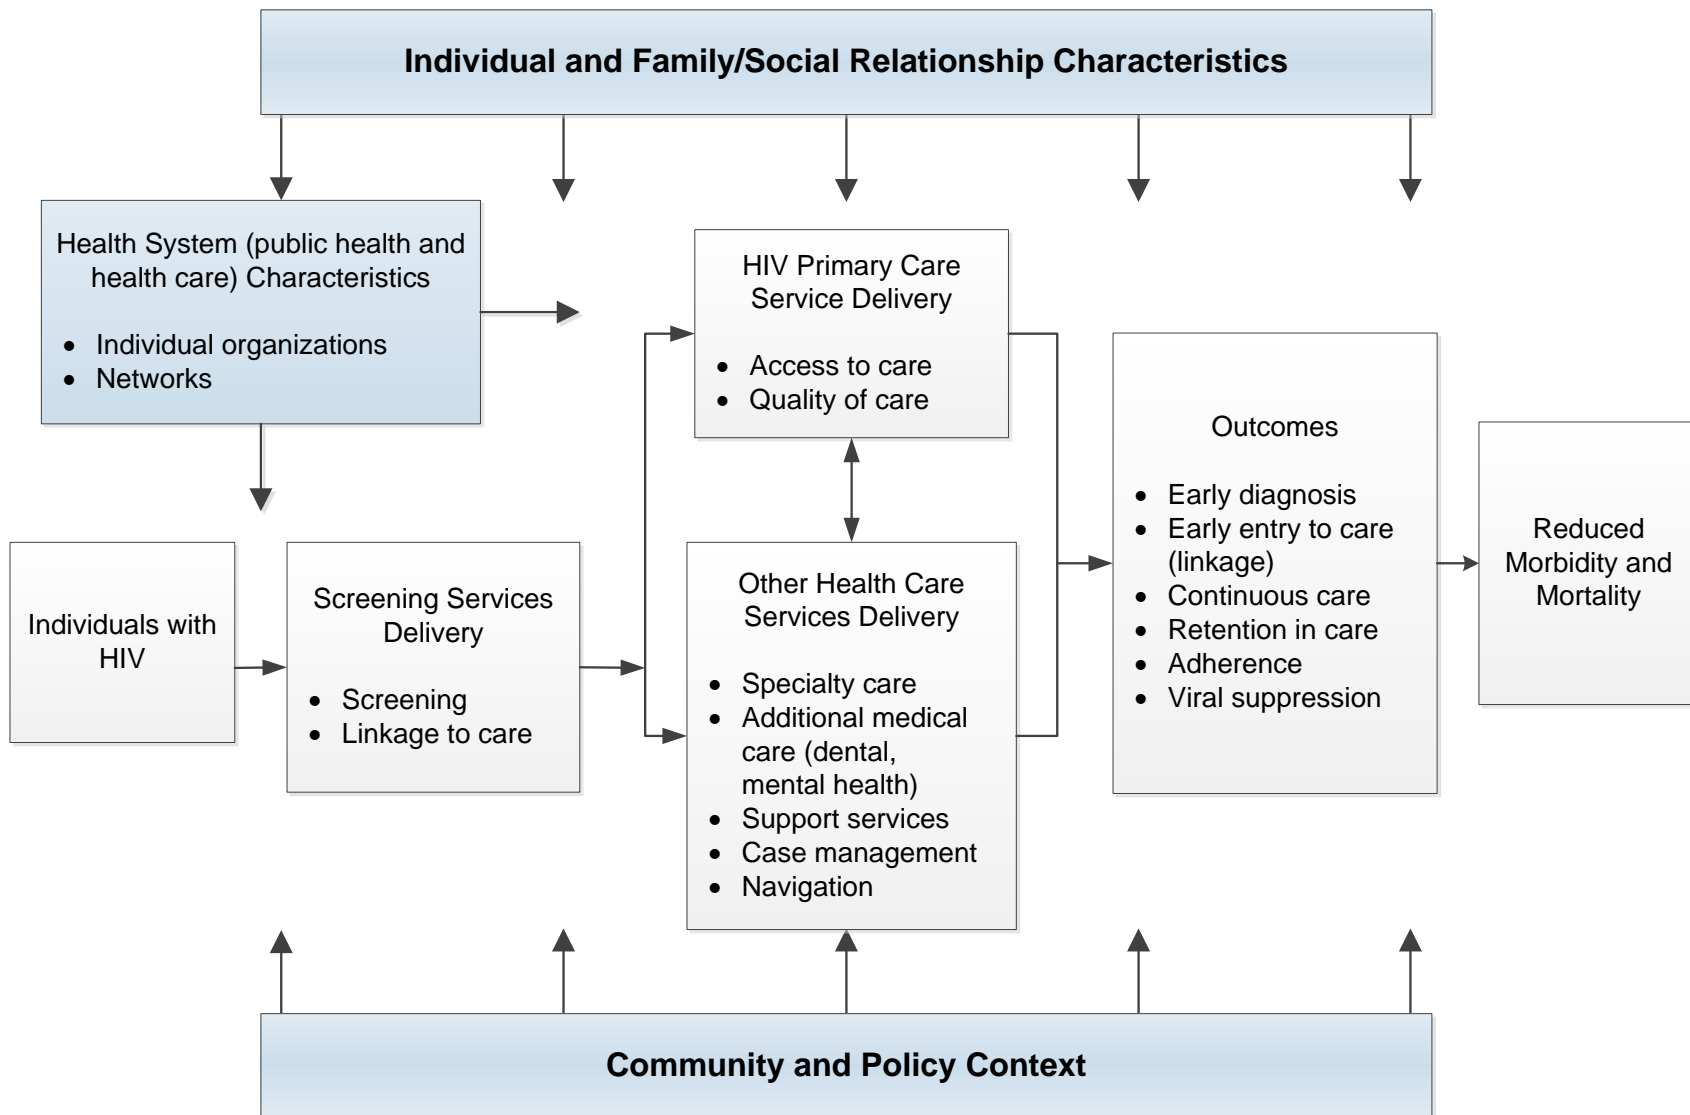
Individual and Family/Social Relationship Characteristics

Health System (public health and health care) Characteristics

- Individual organizations
- Networks

HIV Primary Care Service Delivery

- Access to care
- Quality of care

Individuals with HIV

Screening Services Delivery

- Screening
- Linkage to care

Other Health Care Services Delivery

- Specialty care
- Additional medical care (dental, mental health)
- Support services
- Case management
- Navigation

Outcomes

- Early diagnosis
- Early entry to care (linkage)
- Continuous care
- Retention in care
- Adherence
- Viral suppression

Reduced Morbidity and Mortality

Community and Policy Context